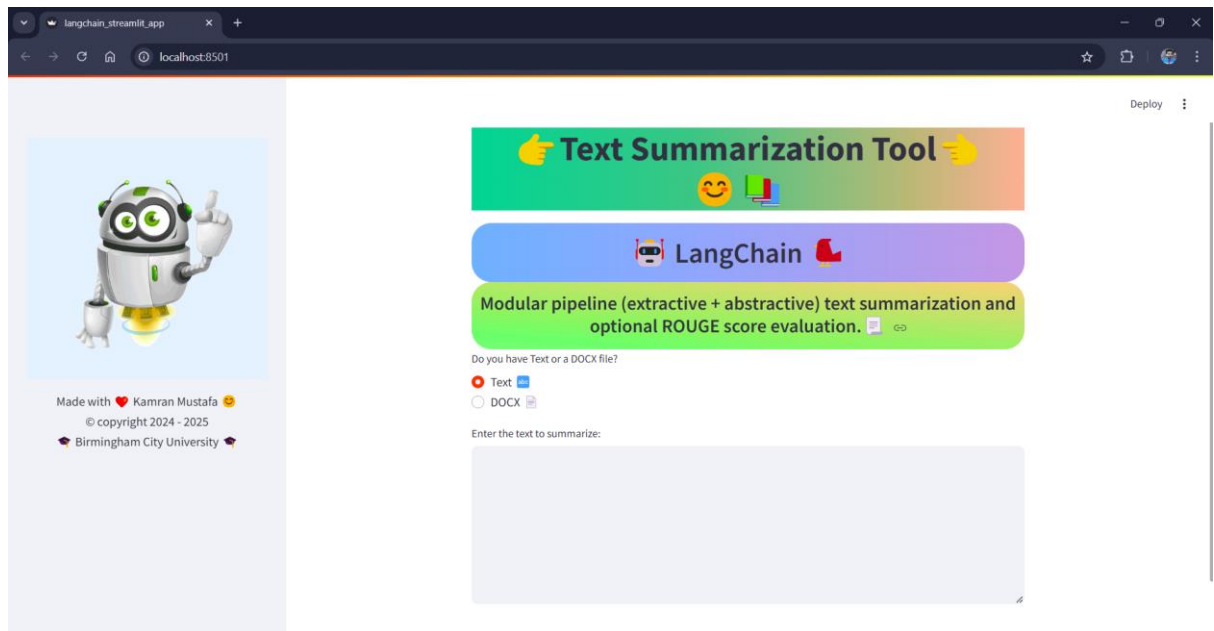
langchain_streamlit_app

localhost:8501

Deploy

Made with ❤️ Kamran Mustafa 😊
© copyright 2024 - 2025
🎓 Birmingham City University 🎓

👉 Text Summarization Tool 👈
😊 📚

🤖 LangChain 💪

Modular pipeline (extractive + abstractive) text summarization and optional ROUGE score evaluation. 📄

Do you have Text or a DOCX file?

Text 🔤
DOCX 📄

Enter the text to summarize: